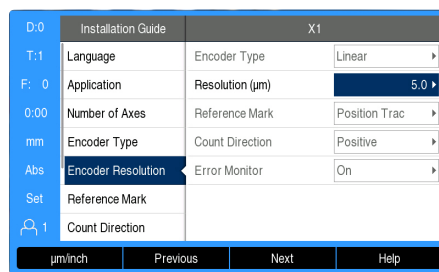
D:0
T:1
F: 0
0:00
mm
Abs
Set
1

Installation Guide
Language
Application
Number of Axes
Encoder Type
Encoder Resolution
Reference Mark
Count Direction

X1
| | |
|---|---|
| Encoder Type | Linear |
| Resolution (µm) | 5.0 |
| Reference Mark | Position Trac |
| Count Direction | Positive |
| Error Monitor | On |

µm/inch
Previous
Next
Help